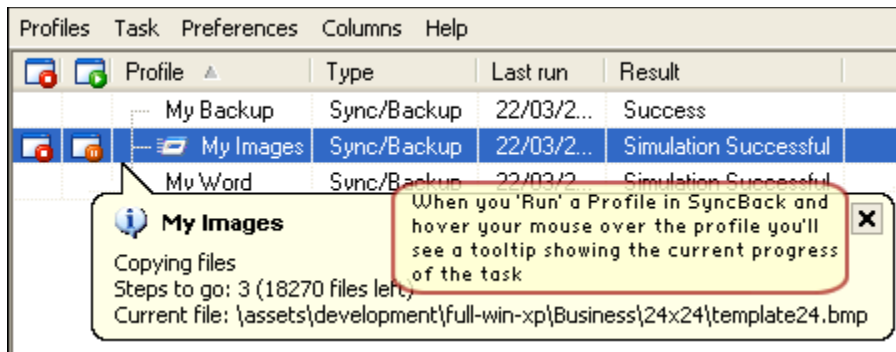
Profiles Task Preferences Columns Help

| | | Profile | Type | Last run | Result |
|---|---|---|---|---|---|
| | | My Backup | Sync/Backup | 22/03/2... | Success |
| | | My Images | Sync/Backup | 22/03/2... | Simulation Successful |
| | | My Word | Sync/Backup | 22/03/2... | Simulation Successful |

My Images
Copying files
Steps to go: 3 (18270 files left)
Current file: \assets\development\full-win-xp\Business\24x24\template24.bmp

When you 'Run' a Profile in SyncBack and hover your mouse over the profile you'll see a tooltip showing the current progress of the task